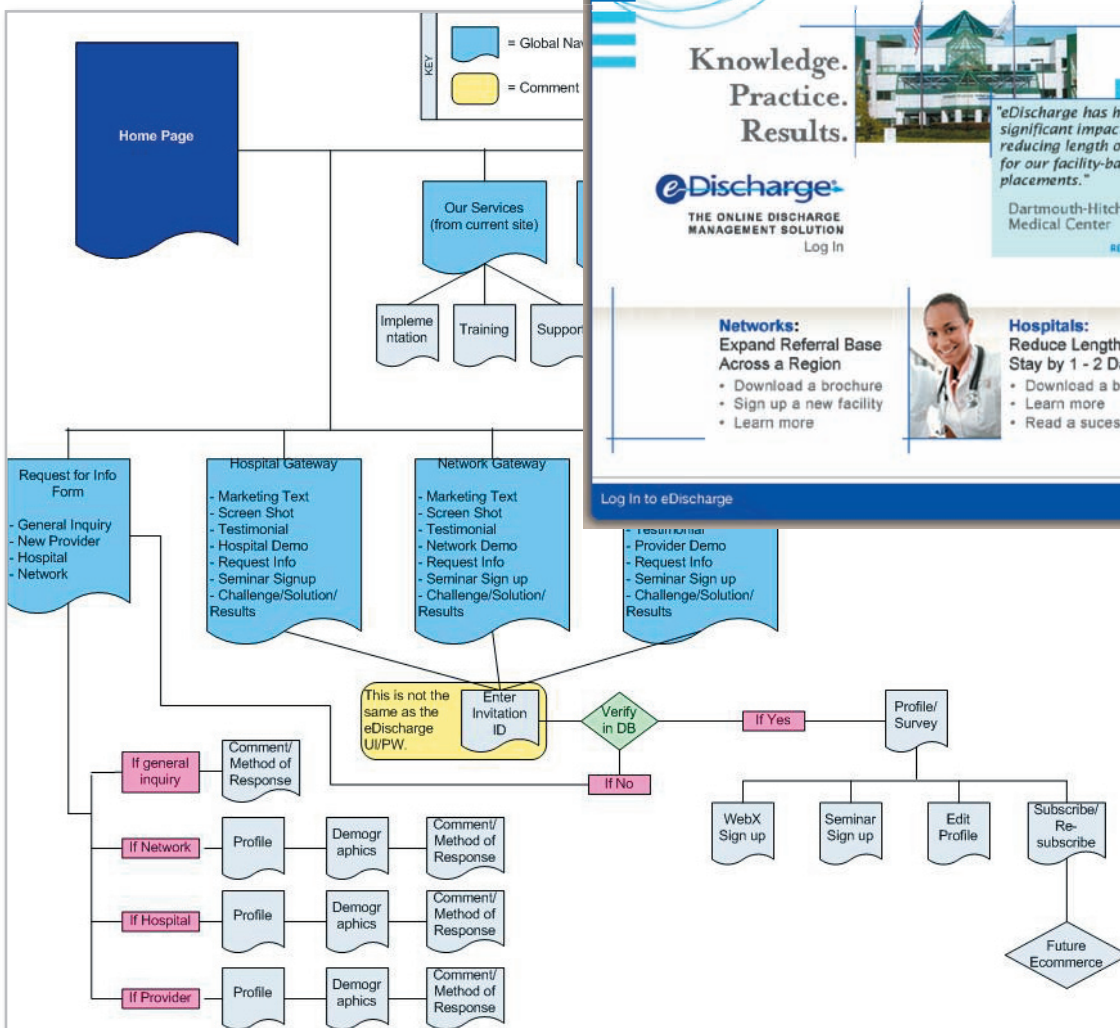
KEY
= Global Nav
= Comment

Home Page

Our Services (from current site)

Impleme ntation
Training
Support

Request for Info Form
- General Inquiry
- New Provider
- Hospital
- Network

Hospital Gateway
- Marketing Text
- Screen Shot
- Testimonial
- Hospital Demo
- Request Info
- Seminar Signup
- Challenge/Solution/ Results

Network Gateway
- Marketing Text
- Screen Shot
- Testimonial
- Network Demo
- Request Info
- Seminar Sign up
- Challenge/Solution/ Results

- Testimonial
- Provider Demo
- Request Info
- Seminar Sign up
- Challenge/Solution/ Results

This is not the same as the eDischarge UI/PW.
Enter Invitation ID
Verify in DB
If Yes
If No
Profile/ Survey
WebX Sign up
Seminar Sign up
Edit Profile
Subscribe/ Re-subscribe
Future Ecommerce

If general inquiry
Comment/ Method of Response
If Network
Profile
Demogr aphics
Comment/ Method of Response
If Hospital
Profile
Demogr aphics
Comment/ Method of Response
If Provider
Profile
Demogr aphics
Comment/ Method of Response

Knowledge. Practice. Results.
eDischarge
THE ONLINE DISCHARGE MANAGEMENT SOLUTION
Log In
"eDischarge has h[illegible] significant impac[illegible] reducing length o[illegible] for our facility-ba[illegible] placements."
Dartmouth-Hitch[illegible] Medical Center
Networks:
Expand Referral Base Across a Region
• Download a brochure
• Sign up a new facility
• Learn more
Hospitals:
Reduce Length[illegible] Stay by 1 - 2 D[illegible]
• Download a b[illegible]
• Learn more
• Read a suces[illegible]
Log In to eDischarge